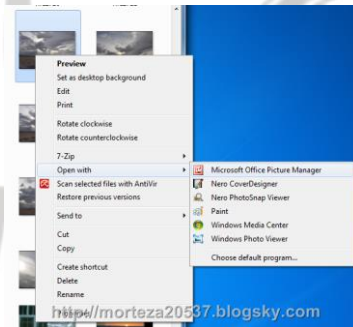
Preview
Set as desktop background
Edit
Print
Rotate clockwise
Rotate counterclockwise
7-Zip
Open with
Scan selected files with AntiVir
Restore previous versions
Send to
Cut
Copy
Create shortcut
Delete
Rename
Properties

Microsoft Office Picture Manager
Nero CoverDesigner
Nero PhotoSnap Viewer
Paint
Windows Media Center
Windows Photo Viewer
Choose default program...

http://morteza20537.blogsky.com